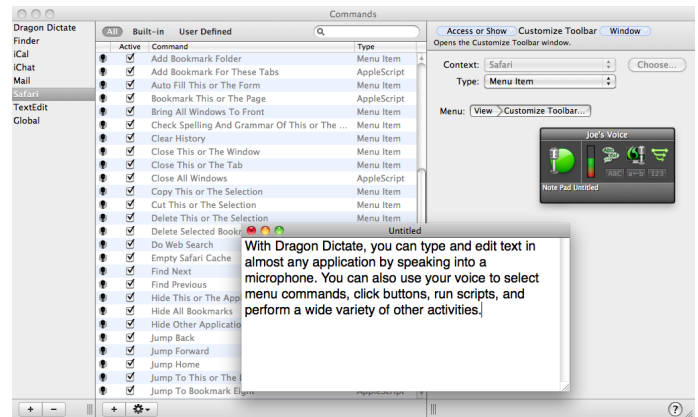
Commands

Dragon Dictate
Finder
iCal
iChat
Mail
Safari
TextEdit
Global

All Built-in User Defined

| Active | Command | Type |
|---|---|---|
| ☑ | Add Bookmark Folder | Menu Item |
| ☑ | Add Bookmark For These Tabs | AppleScript |
| ☑ | Auto Fill This or The Form | Menu Item |
| ☑ | Bookmark This or The Page | AppleScript |
| ☑ | Bring All Windows To Front | Menu Item |
| ☑ | Check Spelling And Grammar Of This or The ... | Menu Item |
| ☑ | Clear History | Menu Item |
| ☑ | Close This or The Window | Menu Item |
| ☑ | Close This or The Tab | Menu Item |
| ☑ | Close All Windows | AppleScript |
| ☑ | Copy This or The Selection | Menu Item |
| ☑ | Cut This or The Selection | Menu Item |
| ☑ | Delete This or The Selection | Menu Item |
| ☑ | Delete Selected Bookm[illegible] | |
| ☑ | Do Web Search | |
| ☑ | Empty Safari Cache | |
| ☑ | Find Next | |
| ☑ | Find Previous | |
| ☑ | Hide This or The App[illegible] | |
| ☑ | Hide All Bookmarks | |
| ☑ | Hide Other Applicatio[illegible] | |
| ☑ | Jump Back | |
| ☑ | Jump Forward | |
| ☑ | Jump Home | |
| ☑ | Jump To This or The P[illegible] | |
| ☑ | Jump To Bookmark Eight | AppleScript |

Access or Show Customize Toolbar Window
Opens the Customize Toolbar window.

Context: Safari
Type: Menu Item
Choose...

Menu: View Customize Toolbar...

Joe's Voice
ABC a→b 123
Note Pad Untitled

Untitled

With Dragon Dictate, you can type and edit text in almost any application by speaking into a microphone. You can also use your voice to select menu commands, click buttons, run scripts, and perform a wide variety of other activities.

+ −
+ ⚙▾
?